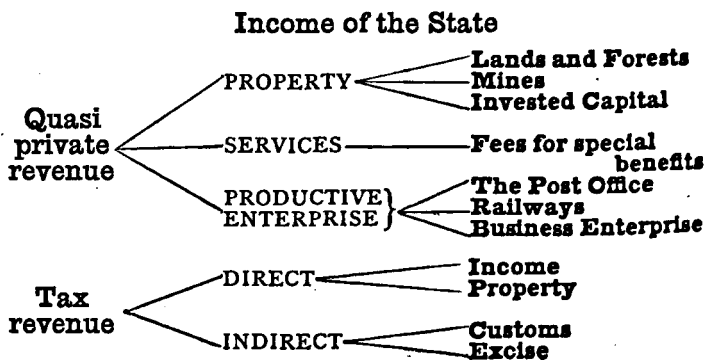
Income of the State

Quasi private revenue

PROPERTY

Lands and Forests

Mines

Invested Capital

SERVICES

Fees for special benefits

PRODUCTIVE ENTERPRISE

The Post Office

Railways

Business Enterprise

Tax revenue

DIRECT

Income

Property

INDIRECT

Customs

Excise